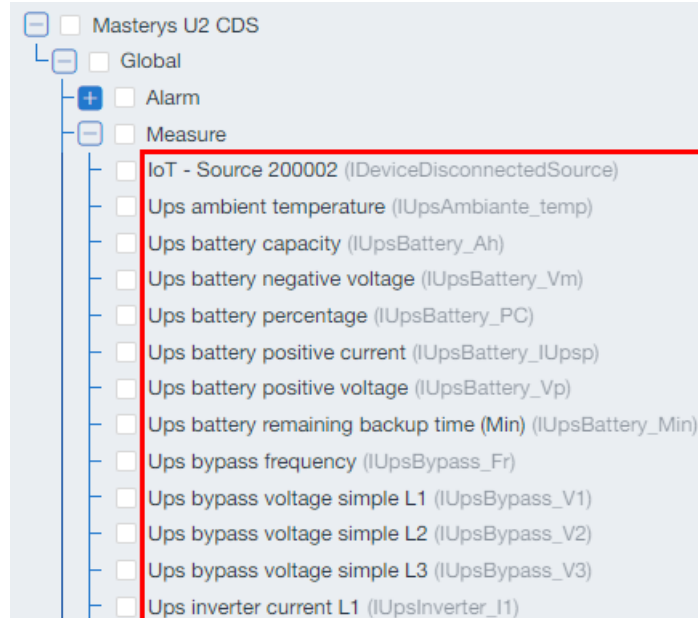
Masterys U2 CDS
Global
Alarm
Measure
IoT - Source 200002 (IDeviceDisconnectedSource)
Ups ambient temperature (IUpsAmbiante_temp)
Ups battery capacity (IUpsBattery_Ah)
Ups battery negative voltage (IUpsBattery_Vm)
Ups battery percentage (IUpsBattery_PC)
Ups battery positive current (IUpsBattery_IUpsp)
Ups battery positive voltage (IUpsBattery_Vp)
Ups battery remaining backup time (Min) (IUpsBattery_Min)
Ups bypass frequency (IUpsBypass_Fr)
Ups bypass voltage simple L1 (IUpsBypass_V1)
Ups bypass voltage simple L2 (IUpsBypass_V2)
Ups bypass voltage simple L3 (IUpsBypass_V3)
Ups inverter current L1 (IUpsInverter_I1)